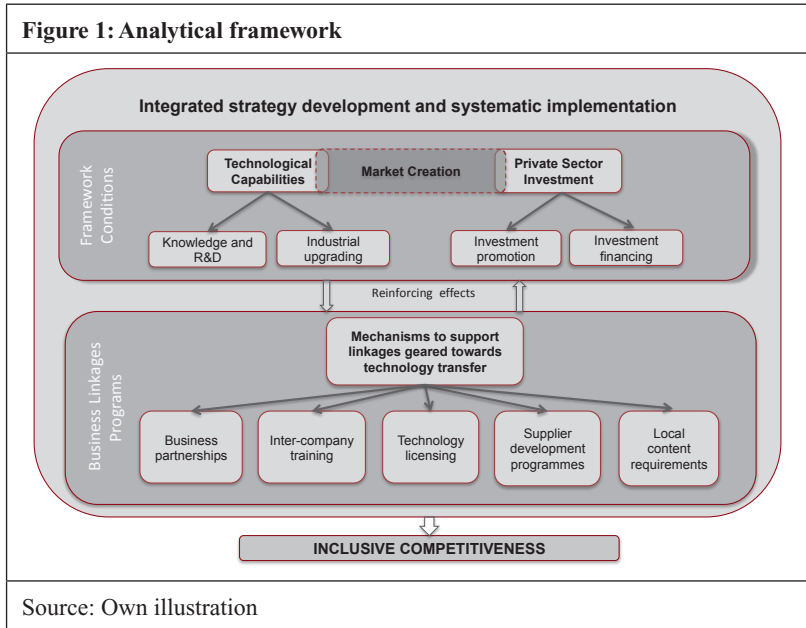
Figure 1: Analytical framework

Integrated strategy development and systematic implementation

Framework Conditions

Technological Capabilities

Market Creation

Private Sector Investment

Knowledge and R&D

Industrial upgrading

Investment promotion

Investment financing

Reinforcing effects

Business Linkages Programs

Mechanisms to support linkages geared towards technology transfer

Business partnerships

Inter-company training

Technology licensing

Supplier development programmes

Local content requirements

INCLUSIVE COMPETITIVENESS

Source: Own illustration